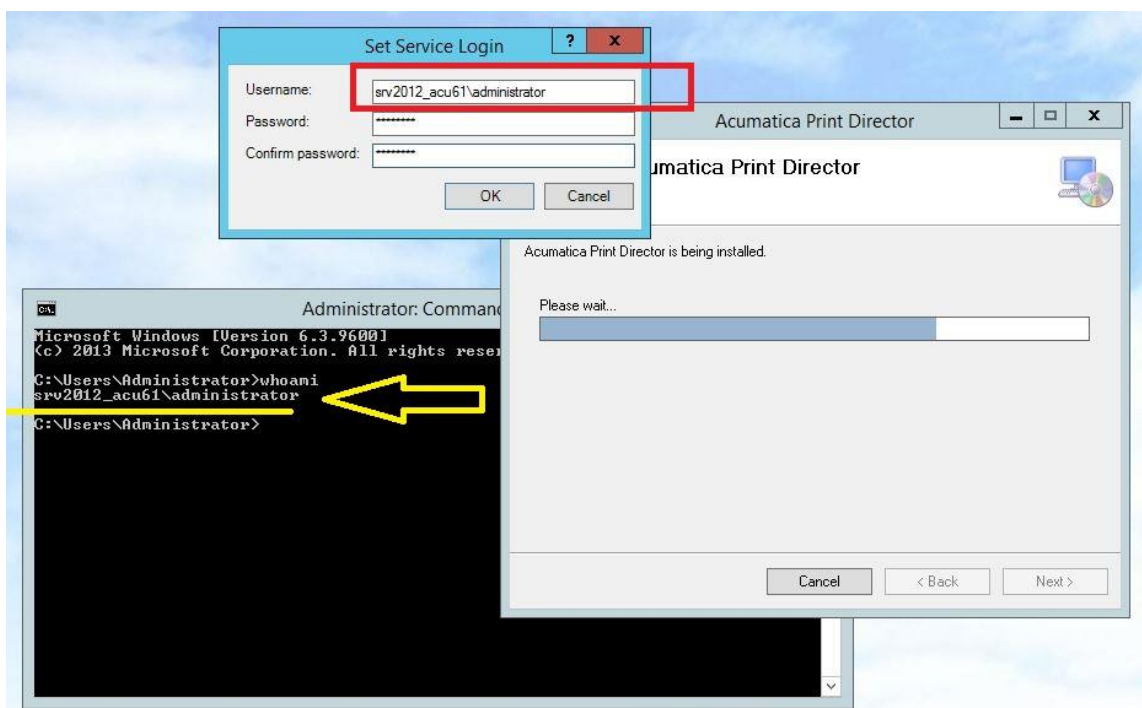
Set Service Login

?

x

Username: srv2012_acu61\administrator

Password: ••••••••

Confirm password: ••••••••

OK

Cancel

Acumatica Print Director

umatica Print Director

Acumatica Print Director is being installed.

Please wait...

Cancel

< Back

Next >

Administrator: Command

Microsoft Windows [Version 6.3.9600]
(c) 2013 Microsoft Corporation. All rights reser

C:\Users\Administrator>whoami
srv2012_acu61\administrator

C:\Users\Administrator>